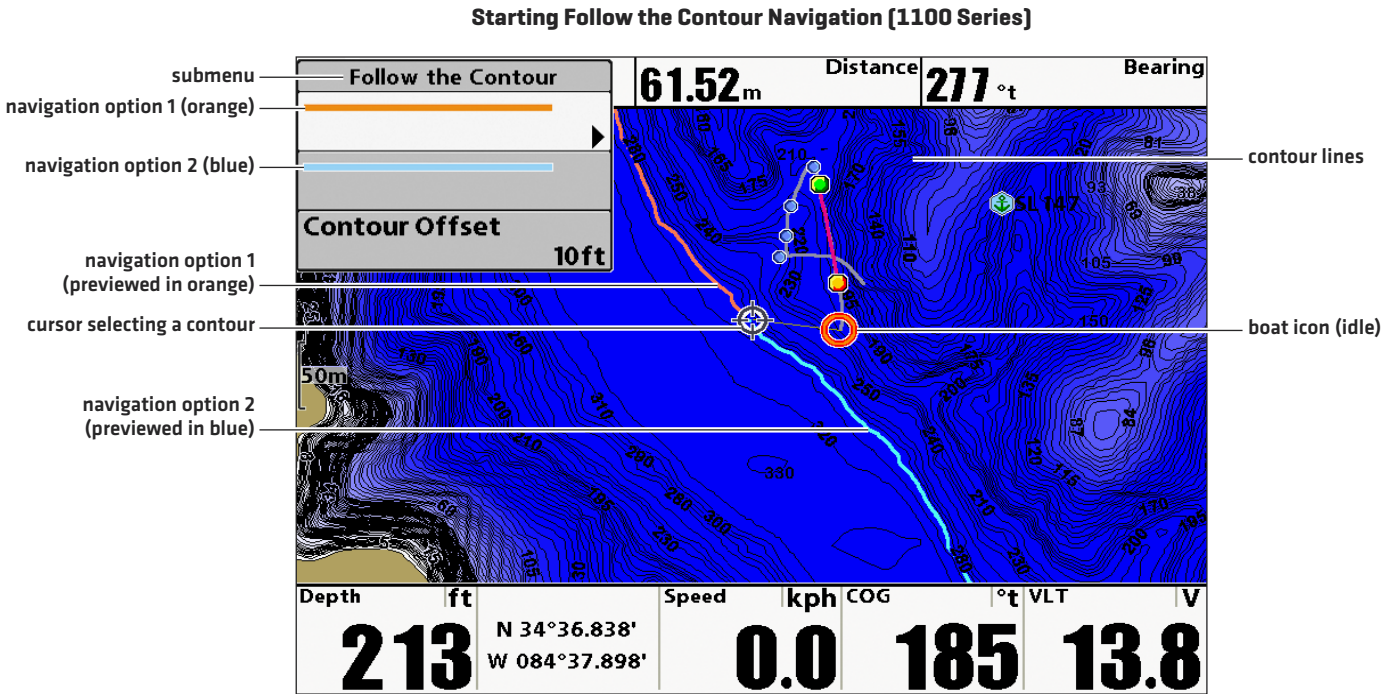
Starting Follow the Contour Navigation (1100 Series)

submenu
navigation option 1 (orange)
navigation option 2 (blue)
navigation option 1 (previewed in orange)
cursor selecting a contour
navigation option 2 (previewed in blue)

contour lines
boat icon (idle)

Follow the Contour

Contour Offset
10ft

61.52m Distance
277°t Bearing

SL147
50m

Depth ft
213
N 34°36.838'
W 084°37.898'
Speed kph
0.0
COG °t
185
VLT V
13.8